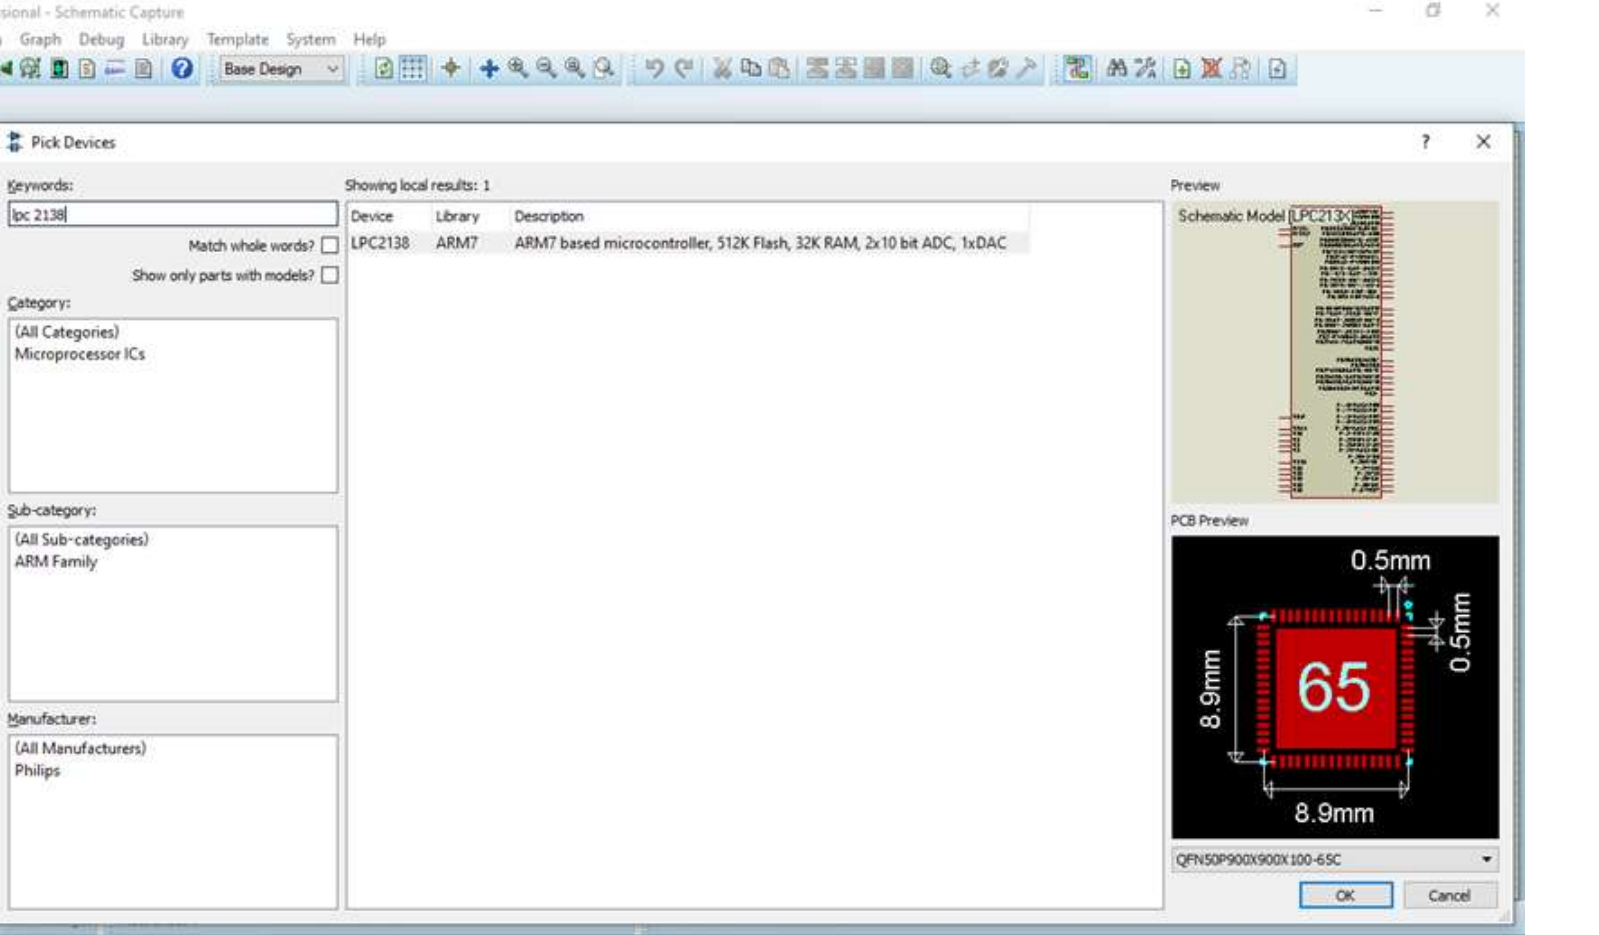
sional - Schematic Capture

Graph Debug Library Template System Help

Base Design

Pick Devices

?

Keywords:

lpc 2138

Match whole words?

Show only parts with models?

Category:

(All Categories)
Microprocessor ICs

Sub-category:

(All Sub-categories)
ARM Family

Manufacturer:

(All Manufacturers)
Philips

Showing local results: 1

| Device | Library | Description |
|---|---|---|
| LPC2138 | ARM7 | ARM7 based microcontroller, 512K Flash, 32K RAM, 2x10 bit ADC, 1xDAC |

Preview

Schematic Model [LPC213X]

PCB Preview

0.5mm

0.5mm

8.9mm

65

8.9mm

QFN50P900X900X100-65C

OK

Cancel